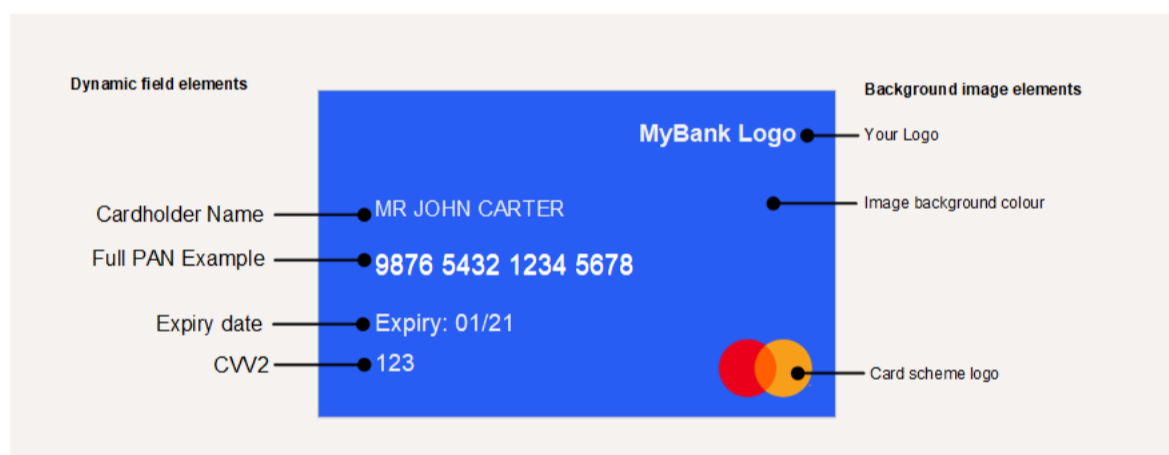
Dynamic field elements

Background image elements

MyBank Logo

Your Logo

Cardholder Name

MR JOHN CARTER

Image background colour

Full PAN Example

9876 5432 1234 5678

Expiry date

Expiry: 01/21

CVV2

123

Card scheme logo